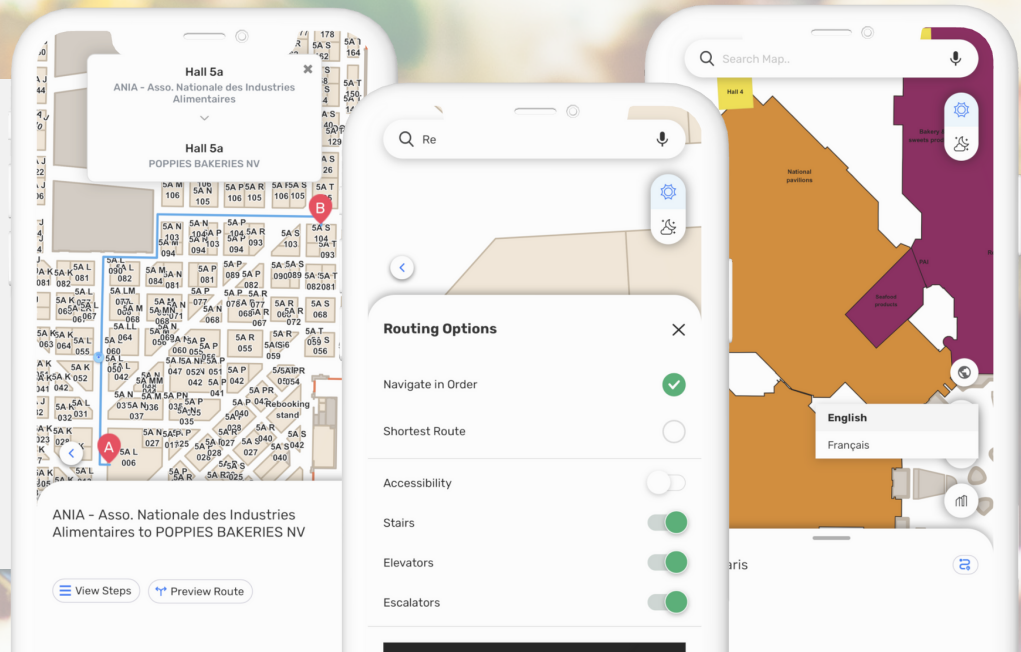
Hall 5a
ANIA - Asso. Nationale des Industries Alimentaires

Hall 5a
POPPIES BAKERIES NV

A
B

ANIA - Asso. Nationale des Industries Alimentaires to POPPIES BAKERIES NV

View Steps
Preview Route

Re

Routing Options

Navigate in Order
Shortest Route
Accessibility
Stairs
Elevators
Escalators

Search Map..

Hall 4
National pavilions
Seafood products

English
Français

aris